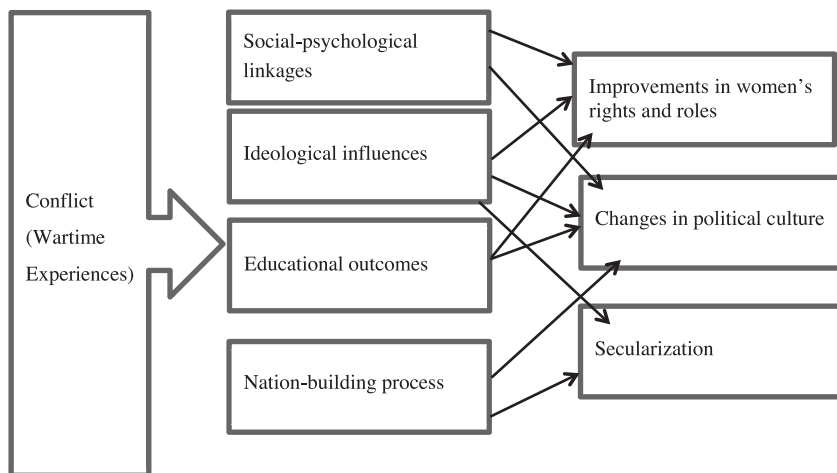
Conflict (Wartime Experiences)

Social-psychological linkages

Ideological influences

Educational outcomes

Nation-building process

Improvements in women's rights and roles

Changes in political culture

Secularization